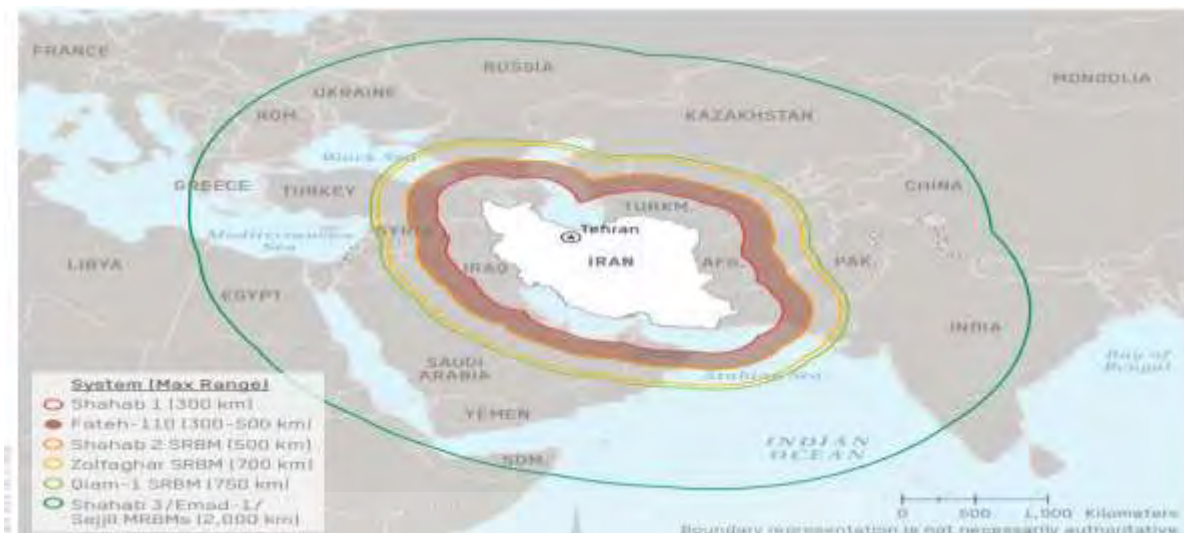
FRANCE

RUSSIA

MONGOLIA

UKRAINE

ROM.

KAZAKHSTAN

Black Sea

GREECE

TURKEY

CHINA

TURKM.

Mediterranean Sea

SYRIA

Tehran

LIBYA

IRAQ

IRAN

AFG.

PAK.

EGYPT

INDIA

SAUDI ARABIA

Arabian Sea

Bay of Bengal

YEMEN

INDIAN OCEAN

SOM.

System [Max Range]
Shahab 1 [300 km]
Fateh-110 [300-500 km]
Shahab 2 SRBM [500 km]
Zolfaghar SRBM [700 km]
Qiam-1 SRBM [750 km]
Shahab 3/Emad-1/ Sejjil MRBMs [2,000 km]

0 500 1,000 Kilometers
Boundary representation is not necessarily authoritative